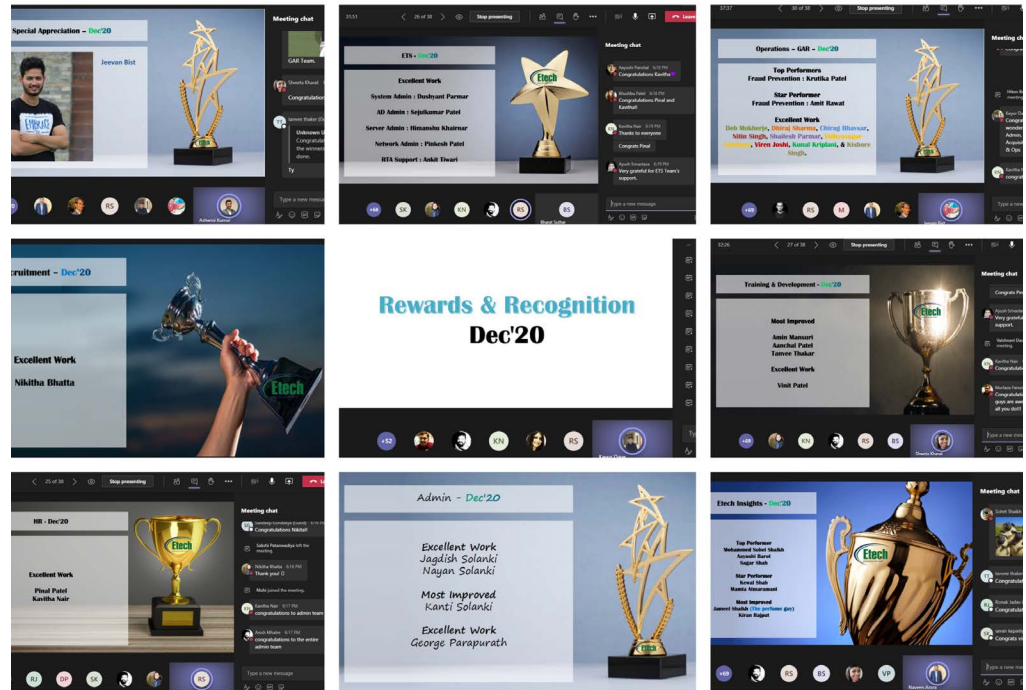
Special Appreciation – Dec'20

Jeevan Bist

Meeting chat

GAR Team.

Shweta Kharel

Congratulations

tanvee thakar (Guest)

Unknown
Congratulations
the winners
done.

Ty

Type a new message

RS

Ashwini Kumar

31:51

26 of 38

Stop presenting

Leave

ETS – Dec'20

Excellent Work

System Admin : Dushyant Parmar

AD Admin : Sejalkumar Patel

Server Admin : Himanshu Khairnar

Network Admin : Pinkesh Patel

RTA Support : Ankit Tiwari

Etech

Meeting chat

Aayushi Panchal

Congratulations Kavitha

Khushbu Patel

Congratulations Pinal and Kavitha!!

Kavitha Nair

Thanks to everyone

Congrats Pinal

Ayush Srivastava

Very grateful for ETS Team's support.

Type a new message

+68

SK

KN

RS

BS

Bharat Suthar

37:37

30 of 38

Stop presenting

Operations – GAR – Dec'20

Top Performers
Fraud Prevention : Krutika Patel

Star Performer
Fraud Prevention : Amit Rawat

Excellent Work
Deb Mukherje, Dhiraj Sharma, Chirag Bhavsar, Nitin Singh, Shailesh Parmar, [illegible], Viren Joshi, Kunal Kriplani, & Kishore Singh.

Meeting chat

Type a new message

+68

RS

M

cruitment – Dec'20

Excellent Work

Nikitha Bhatta

Etech

Rewards & Recognition
Dec'20

+52

KN

RS

32:26

27 of 38

Stop presenting

Training & Development – Dec'20

Most Improved
Amin Mansuri
Aanchal Patel
Tanvee Thakar

Excellent Work

Vinit Patel

Etech

Meeting chat

Congrats

Ayush Srivastava

Very grateful
support.

Congratulations

Kavitha Nair

Congratulations

Type a new message

+68

KN

RS

BS

Shweta Kharel

25 of 38

Stop presenting

HR – Dec'20

Excellent Work

Pinal Patel
Kavitha Nair

Etech

Meeting chat

Sandeep Gondaliya (Guest)

Congratulations Nikita!!

Sakshi Patanwadiya left the meeting.

Nikitha Bhatta

Thank you! 

Mohi joined the meeting.

Kavitha Nair

congratulations to admin team

Anish Mhatre

Congratulations to the entire admin team

Type a new message

RJ

DP

SK

RS

Admin – Dec'20

Excellent Work
Jagdish Solanki
Nayan Solanki

Most Improved
Kanti Solanki

Excellent Work
George Parapurath

Etech

Etech Insights – Dec'20

Top Performer
Mohammed Sohel Shaikh
Aayushi Barot
Sagar Shah

Star Performer
Kewal Shah
Mamta Amaramani

Most Improved
Jameel Shaikh (The perfomer guy)
Kiran Rajput

Etech

Meeting chat

Type a new message

+69

RS

BS

VP

Naveen Arora